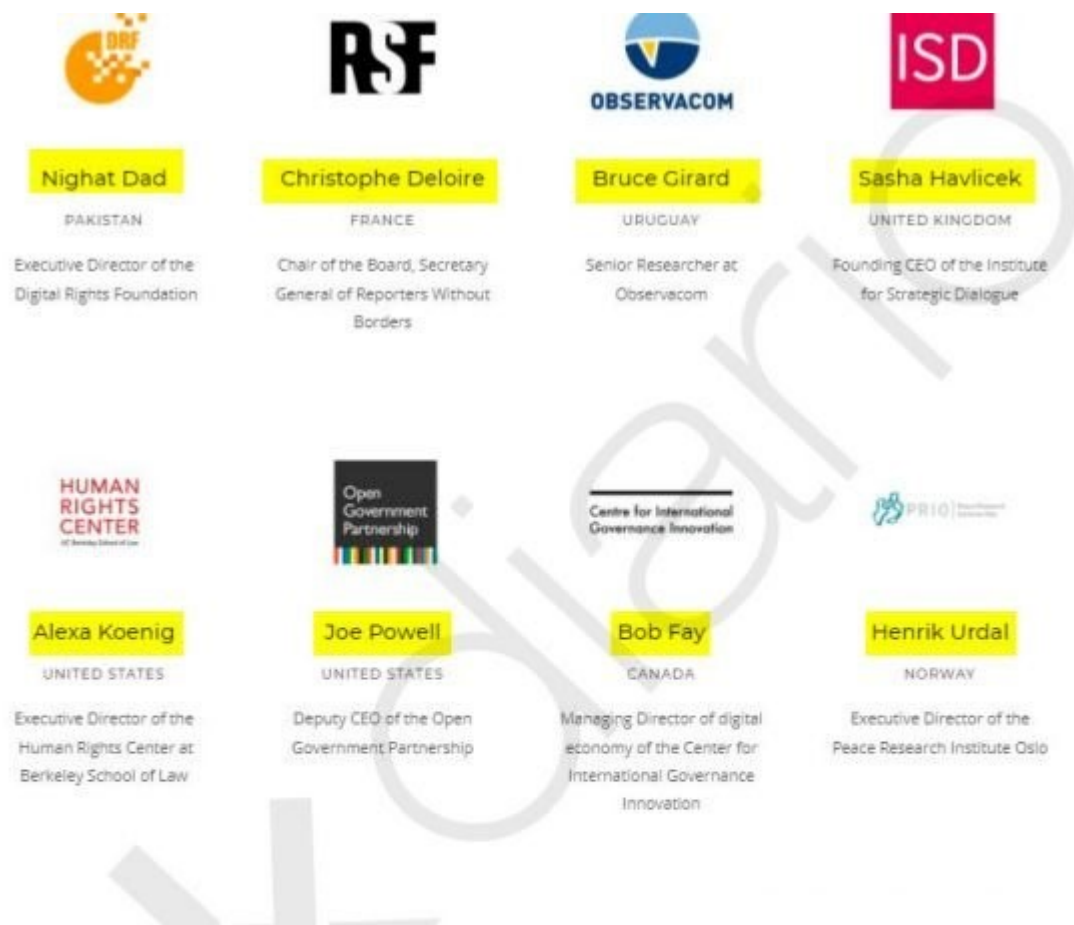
DRF

RSF

OBSERVACOM

ISD

Nighat Dad

PAKISTAN

Executive Director of the Digital Rights Foundation

Christophe Deloire

FRANCE

Chair of the Board, Secretary General of Reporters Without Borders

Bruce Girard

URUGUAY

Senior Researcher at Observacom

Sasha Havlicek

UNITED KINGDOM

Founding CEO of the Institute for Strategic Dialogue

HUMAN RIGHTS CENTER

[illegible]

Open Government Partnership

Centre for International Governance Innovation

PRIO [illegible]

Alexa Koenig

UNITED STATES

Executive Director of the Human Rights Center at Berkeley School of Law

Joe Powell

UNITED STATES

Deputy CEO of the Open Government Partnership

Bob Fay

CANADA

Managing Director of digital economy of the Center for International Governance Innovation

Henrik Urdal

NORWAY

Executive Director of the Peace Research Institute Oslo

Diario